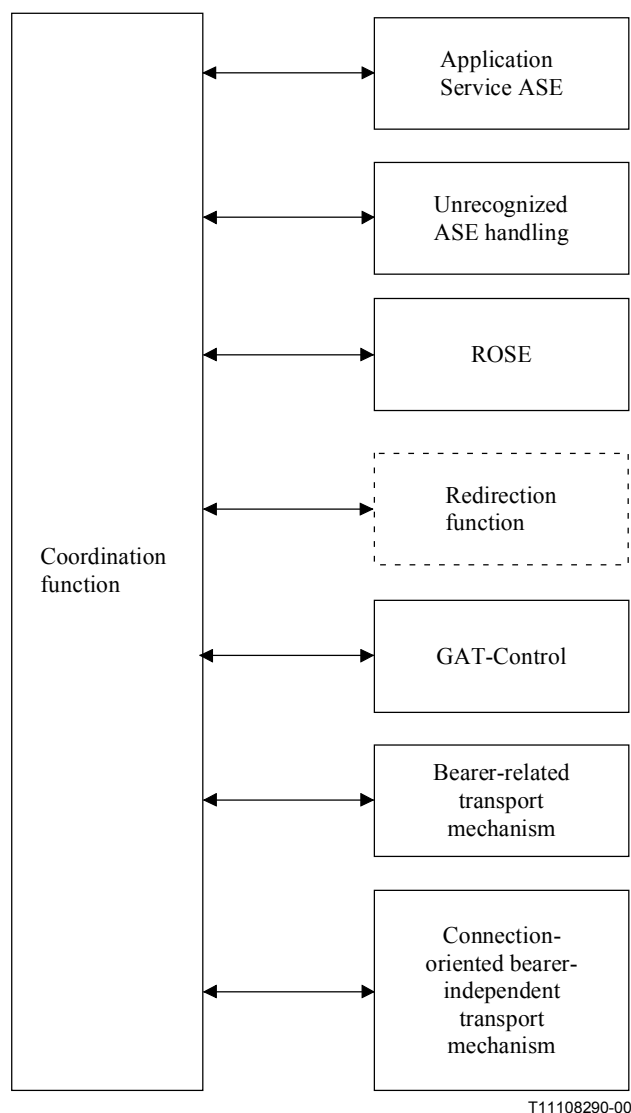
Coordination function

Application Service ASE

Unrecognized ASE handling

ROSE

Redirection function

GAT-Control

Bearer-related transport mechanism

Connection-oriented bearer-independent transport mechanism

T11108290-00